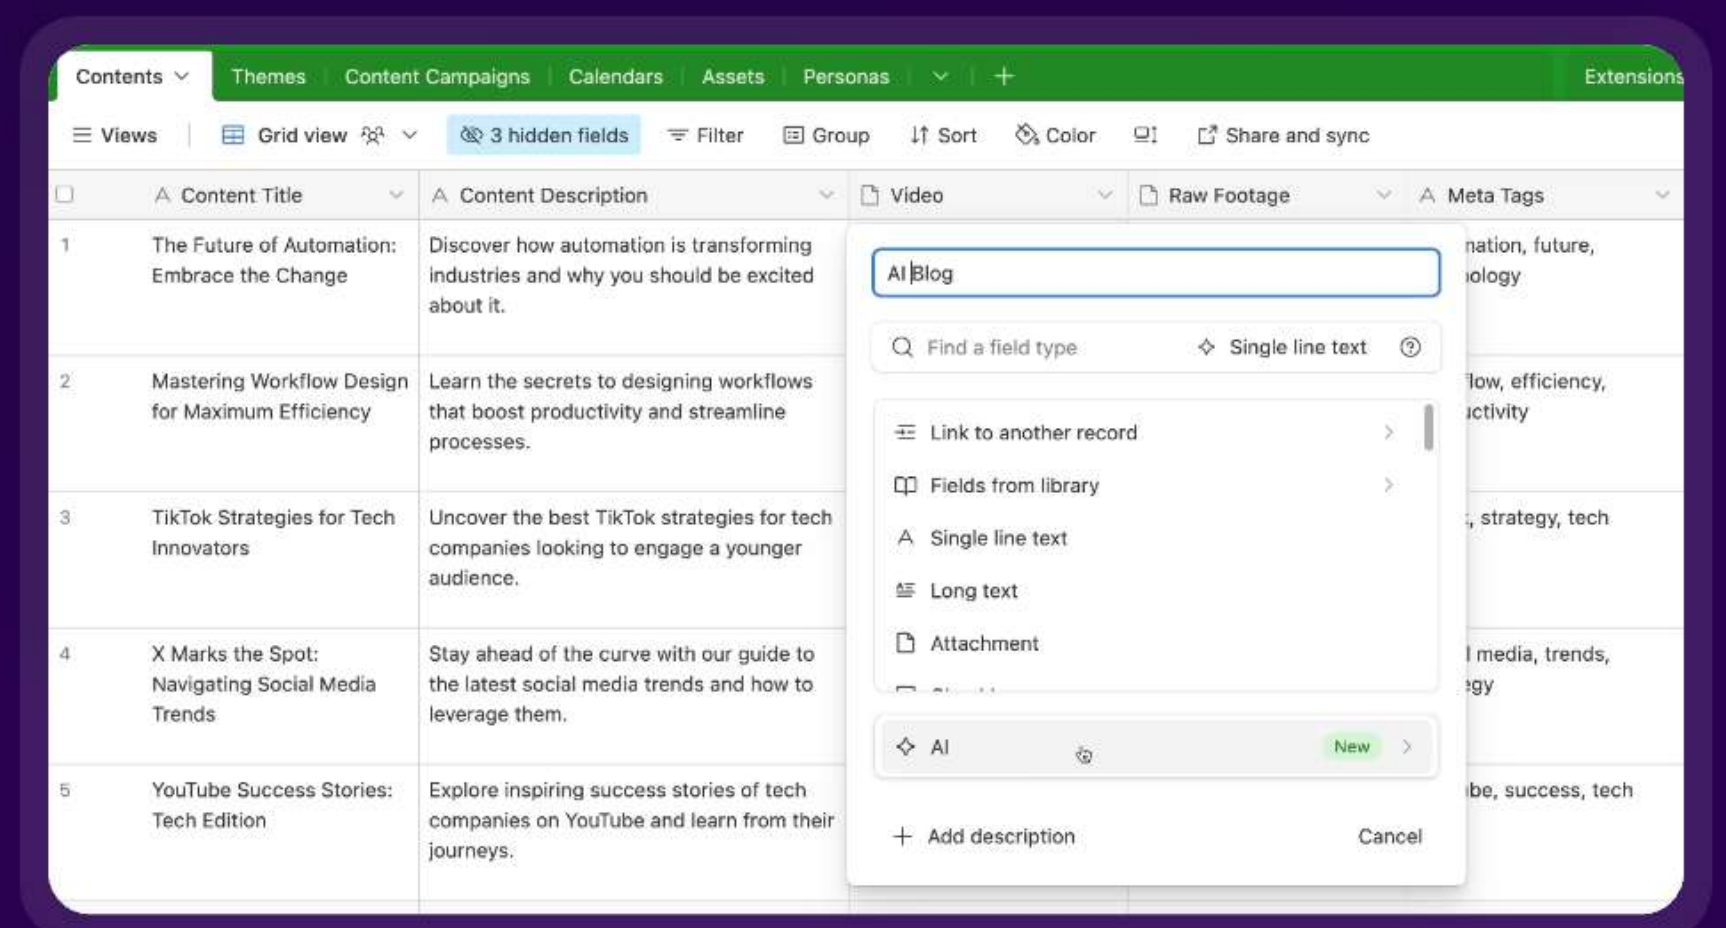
Contents Themes Content Campaigns Calendars Assets Personas + Extensions

Views Grid view 3 hidden fields Filter Group Sort Color Share and sync

| | Content Title | Content Description | Video | Raw Footage | Meta Tags |
|---|---|---|---|---|---|
| 1 | The Future of Automation: Embrace the Change | Discover how automation is transforming industries and why you should be excited about it. | | | nation, future, ology |
| 2 | Mastering Workflow Design for Maximum Efficiency | Learn the secrets to designing workflows that boost productivity and streamline processes. | | | low, efficiency, ictivity |
| 3 | TikTok Strategies for Tech Innovators | Uncover the best TikTok strategies for tech companies looking to engage a younger audience. | | | , strategy, tech |
| 4 | X Marks the Spot: Navigating Social Media Trends | Stay ahead of the curve with our guide to the latest social media trends and how to leverage them. | | | media, trends, gy |
| 5 | YouTube Success Stories: Tech Edition | Explore inspiring success stories of tech companies on YouTube and learn from their journeys. | | | be, success, tech |

AI Blog

Find a field type Single line text

Link to another record
Fields from library
Single line text
Long text
Attachment

AI New

Add description Cancel